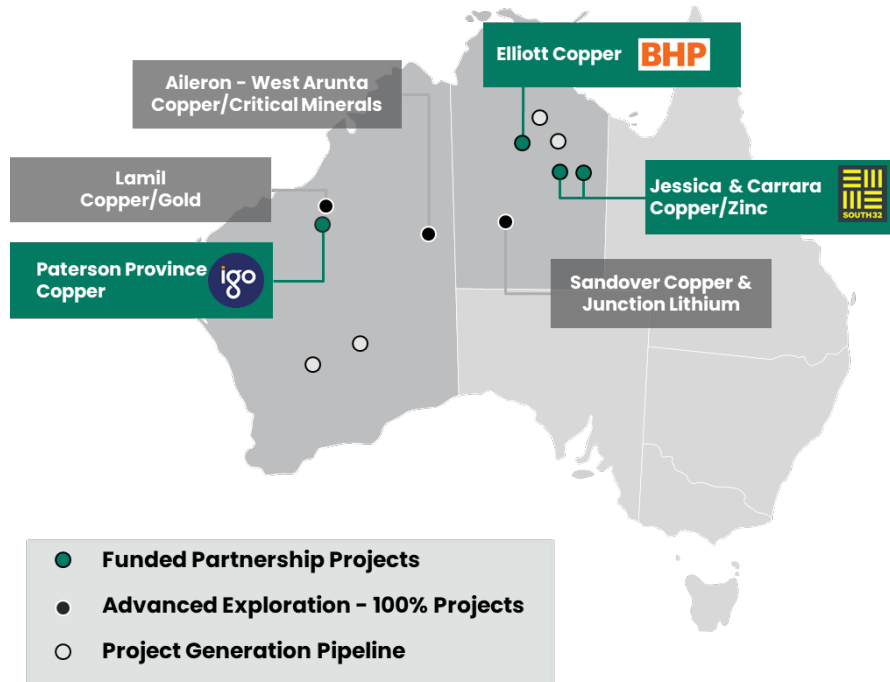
Elliott Copper BHP

Aileron - West Arunta Copper/Critical Minerals

Lamil Copper/Gold

Jessica & Carrara Copper/Zinc

SOUTH32

Paterson Province Copper

igo

Sandover Copper & Junction Lithium

Funded Partnership Projects

Advanced Exploration - 100% Projects

Project Generation Pipeline